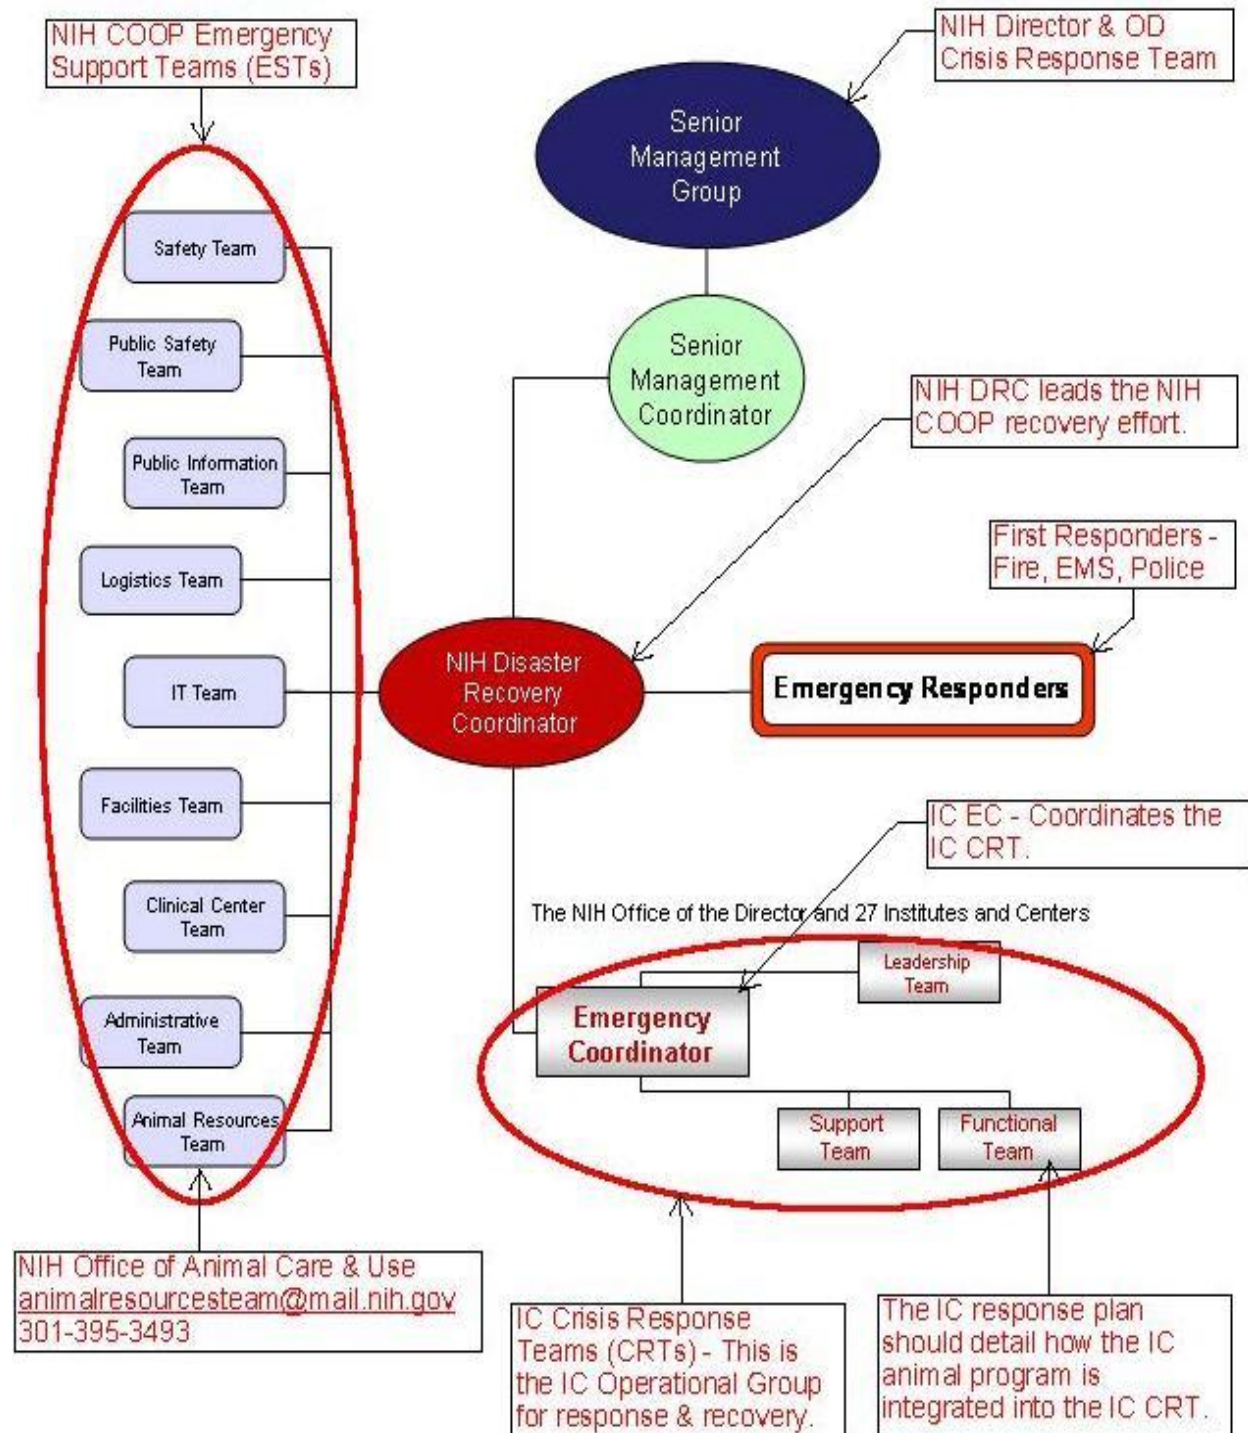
NIH COOP Emergency Support Teams (ESTs)

NIH Director & OD Crisis Response Team

Senior Management Group

Safety Team

Public Safety Team

Public Information Team

Logistics Team

IT Team

Facilities Team

Clinical Center Team

Administrative Team

Animal Resources Team

Senior Management Coordinator

NIH DRC leads the NIH COOP recovery effort.

First Responders - Fire, EMS, Police

NIH Disaster Recovery Coordinator

Emergency Responders

IC EC - Coordinates the IC CRT.

The NIH Office of the Director and 27 Institutes and Centers

Leadership Team

Emergency Coordinator

Support Team

Functional Team

NIH Office of Animal Care & Use
animalresourcesteam@mail.nih.gov
301-395-3493

IC Crisis Response Teams (CRTs) - This is the IC Operational Group for response & recovery.

The IC response plan should detail how the IC animal program is integrated into the IC CRT.